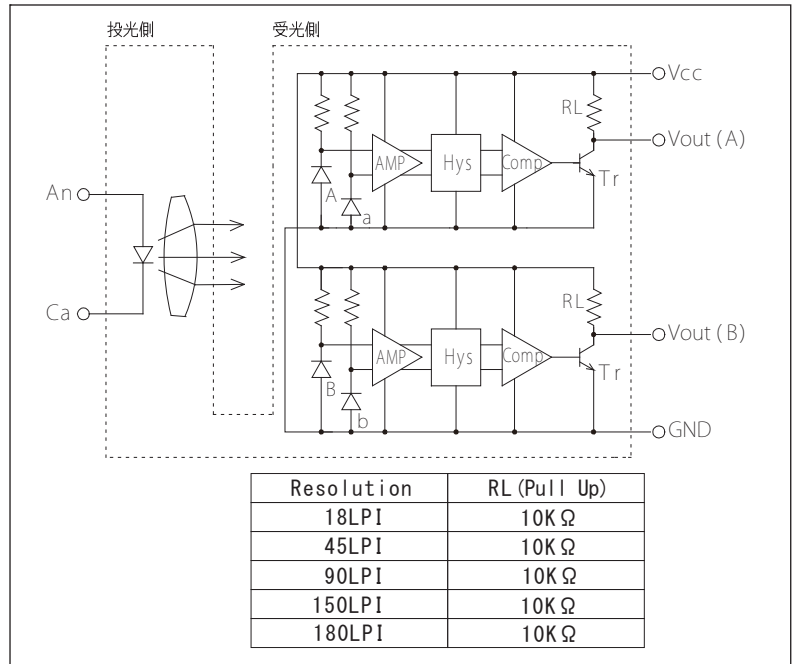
投光側

受光側

Vcc

RL

Vout (A)

AMP

Hys

Comp

Tr

A

a

An

Ca

RL

Vout (B)

AMP

Hys

Comp

Tr

B

b

GND

| Resolution | RL (Pull Up) |
|---|---|
| 18LPI | 10KΩ |
| 45LPI | 10KΩ |
| 90LPI | 10KΩ |
| 150LPI | 10KΩ |
| 180LPI | 10KΩ |